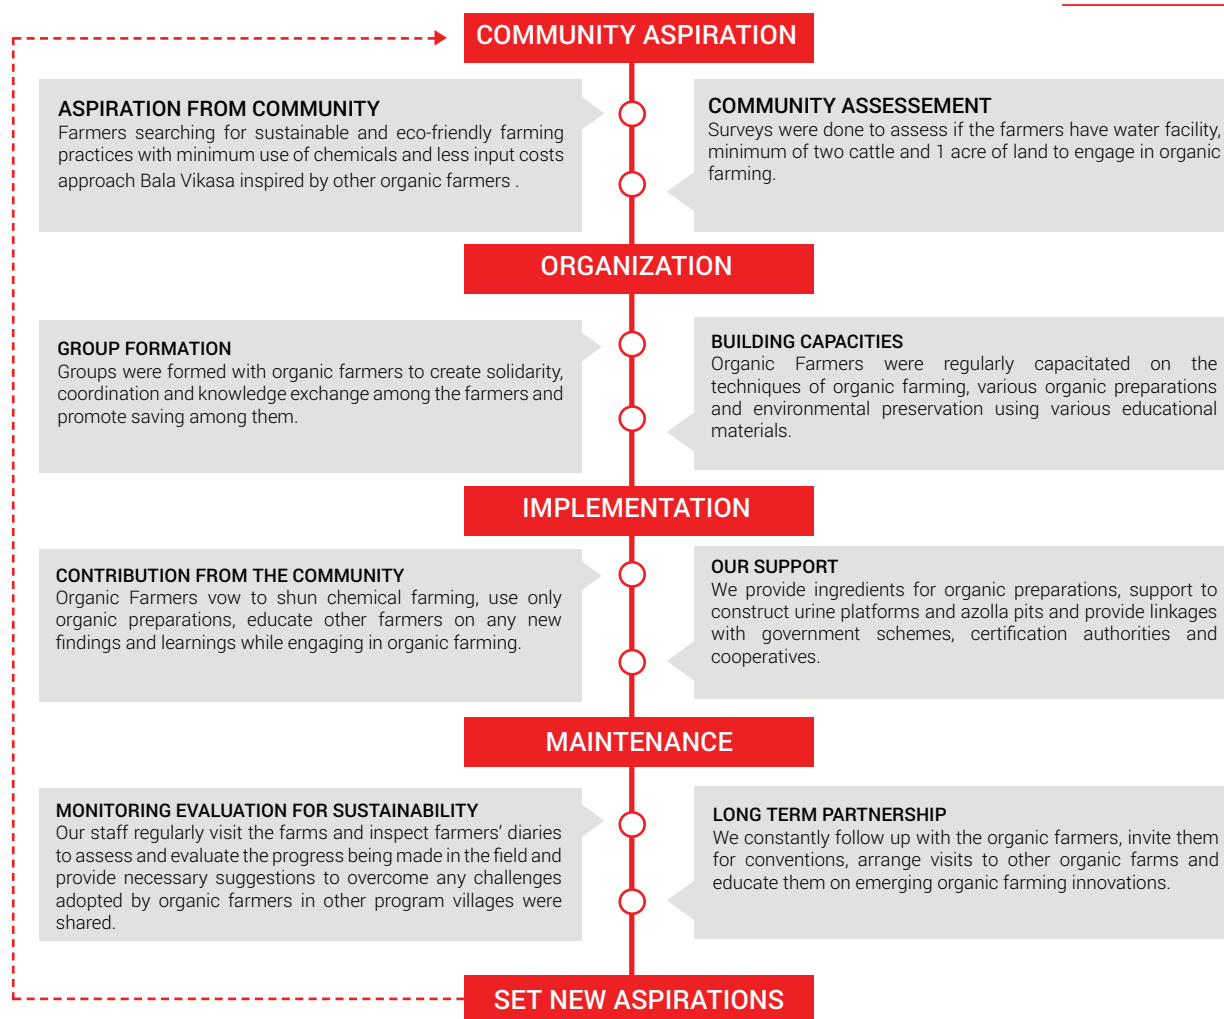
COMMUNITY ASPIRATION

ASPIRATION FROM COMMUNITY
Farmers searching for sustainable and eco-friendly farming practices with minimum use of chemicals and less input costs approach Bala Vikasa inspired by other organic farmers .

COMMUNITY ASSESSEMENT
Surveys were done to assess if the farmers have water facility, minimum of two cattle and 1 acre of land to engage in organic farming.

ORGANIZATION

GROUP FORMATION
Groups were formed with organic farmers to create solidarity, coordination and knowledge exchange among the farmers and promote saving among them.

BUILDING CAPACITIES
Organic Farmers were regularly capacitated on the techniques of organic farming, various organic preparations and environmental preservation using various educational materials.

IMPLEMENTATION

CONTRIBUTION FROM THE COMMUNITY
Organic Farmers vow to shun chemical farming, use only organic preparations, educate other farmers on any new findings and learnings while engaging in organic farming.

OUR SUPPORT
We provide ingredients for organic preparations, support to construct urine platforms and azolla pits and provide linkages with government schemes, certification authorities and cooperatives.

MAINTENANCE

MONITORING EVALUATION FOR SUSTAINABILITY
Our staff regularly visit the farms and inspect farmers' diaries to assess and evaluate the progress being made in the field and provide necessary suggestions to overcome any challenges adopted by organic farmers in other program villages were shared.

LONG TERM PARTNERSHIP
We constantly follow up with the organic farmers, invite them for conventions, arrange visits to other organic farms and educate them on emerging organic farming innovations.

SET NEW ASPIRATIONS